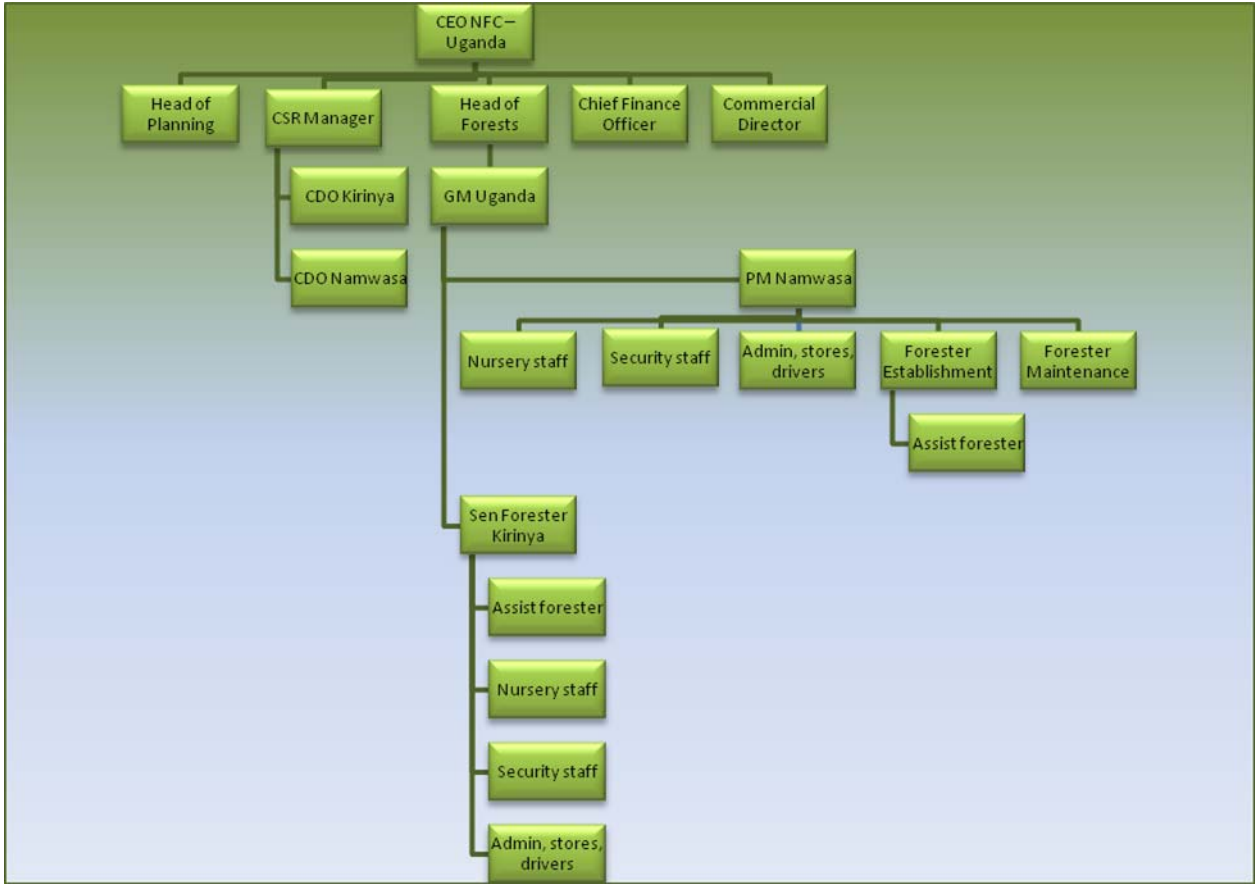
CEO NFC – Uganda

Head of Planning

CSR Manager

Head of Forests

Chief Finance Officer

Commercial Director

CDO Kirinya

CDO Namwasa

GM Uganda

PM Namwasa

Nursery staff

Security staff

Admin, stores, drivers

Forester Establishment

Forester Maintenance

Assist forester

Sen Forester Kirinya

Assist forester

Nursery staff

Security staff

Admin, stores, drivers